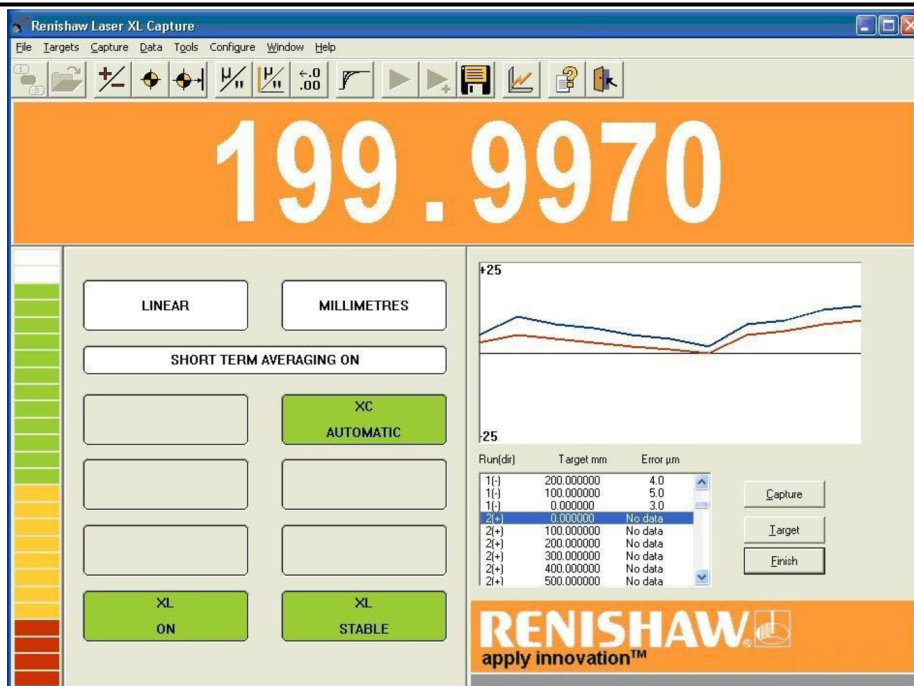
Renishaw Laser XL Capture

File Targets Capture Data Tools Configure Window Help

.0 .00

199.9970

LINEAR

MILLIMETRES

SHORT TERM AVERAGING ON

XC AUTOMATIC

XL ON

XL STABLE

+25

-25

| Run(dir) | Target mm | Error µm |
|---|---|---|
| 1(-) | 200.000000 | 4.0 |
| 1(-) | 100.000000 | 5.0 |
| 1(-) | 0.000000 | 3.0 |
| 2(+) | 0.000000 | No data |
| 2(+) | 100.000000 | No data |
| 2(+) | 200.000000 | No data |
| 2(+) | 300.000000 | No data |
| 2(+) | 400.000000 | No data |
| 2(+) | 500.000000 | No data |

Capture

Target

Finish

RENISHAW

apply innovation™